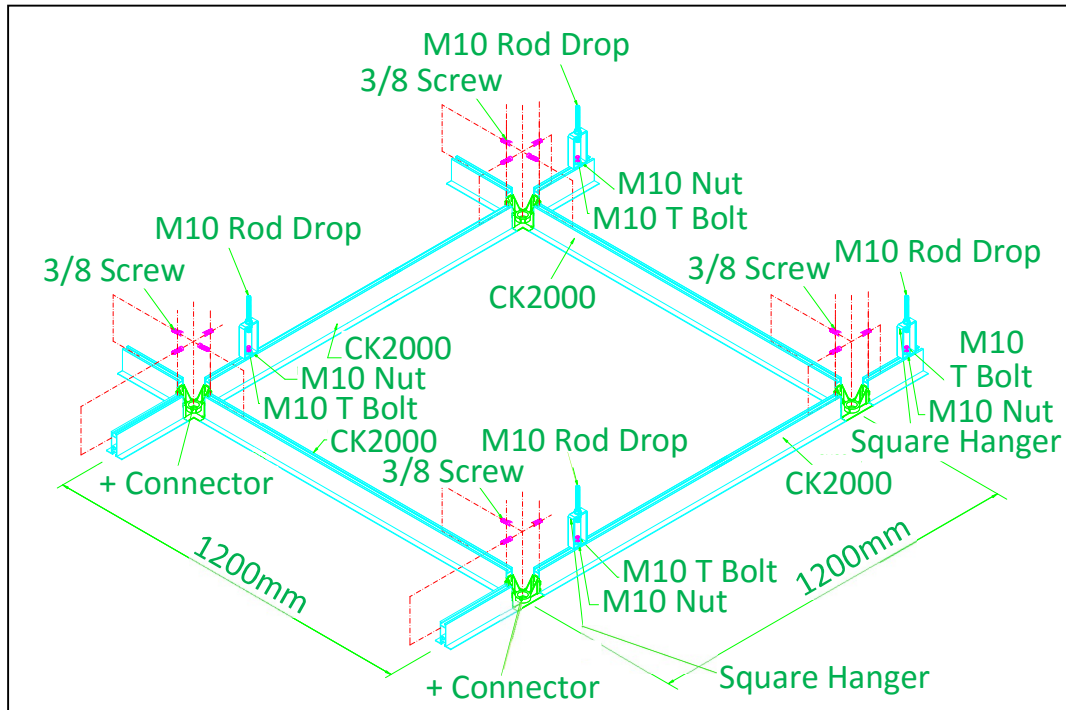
M10 Rod Drop
3/8 Screw
M10 Nut
M10 T Bolt
M10 Rod Drop
M10 Rod Drop
3/8 Screw
3/8 Screw
CK2000
CK2000
M10
T Bolt
M10 Nut
M10 Nut
M10 T Bolt
CK2000
M10 Rod Drop
Square Hanger
3/8 Screw
+ Connector
CK2000
M10 T Bolt
1200mm
1200mm
M10 Nut
+ Connector
Square Hanger